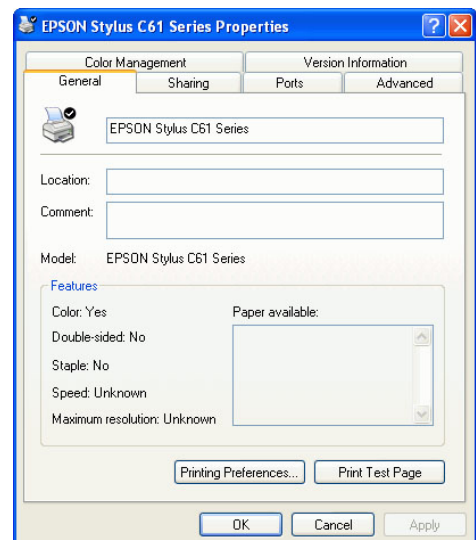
EPSON Stylus C61 Series Properties

Color Management
Version Information
General
Sharing
Ports
Advanced

EPSON Stylus C61 Series

Location:
Comment:

Model: EPSON Stylus C61 Series

Features
Color: Yes
Double-sided: No
Staple: No
Speed: Unknown
Maximum resolution: Unknown
Paper available:

Printing Preferences...
Print Test Page

OK
Cancel
Apply